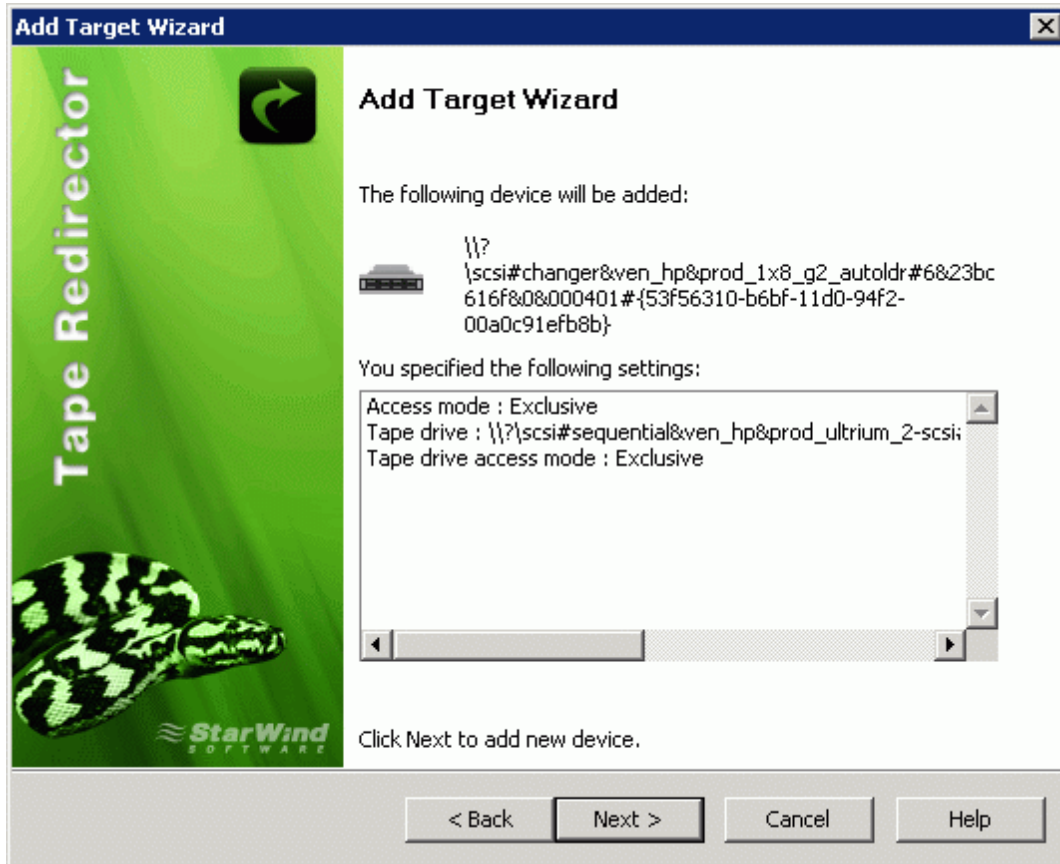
Add Target Wizard

Tape Redirector

Add Target Wizard

The following device will be added:

\\?\scsi#changer&ven_hp&prod_1x8_g2_autoldr#6&23bc616f&0&000401#{53f56310-b6bf-11d0-94f2-00a0c91efb8b}

You specified the following settings:

Access mode : Exclusive
Tape drive : \\?\scsi#sequential&ven_hp&prod_ultrium_2-scsi
Tape drive access mode : Exclusive

StarWind SOFTWARE

Click Next to add new device.

< Back
Next >
Cancel
Help